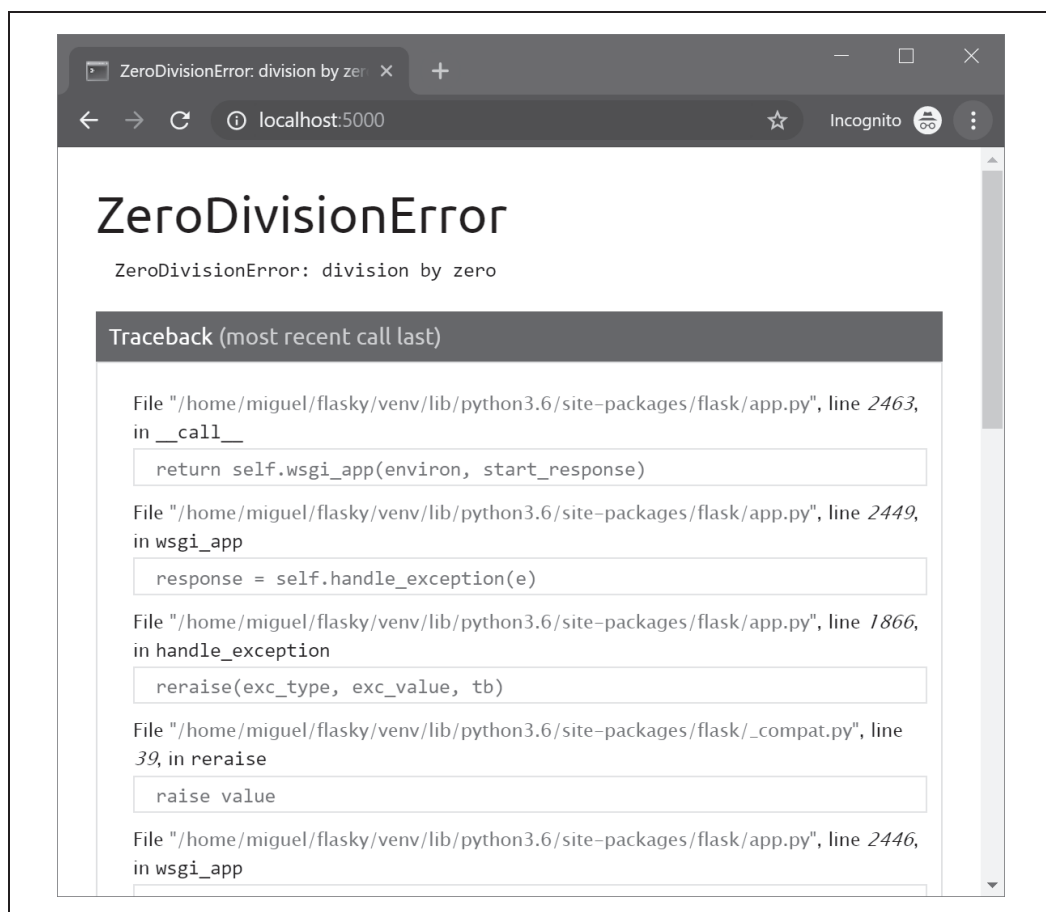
ZeroDivisionError: division by zer ×

+

localhost:5000

Incognito

ZeroDivisionError

ZeroDivisionError: division by zero

Traceback (most recent call last)

File "/home/miguel/flasky/venv/lib/python3.6/site-packages/flask/app.py", line 2463, in __call__

return self.wsgi_app(environ, start_response)

File "/home/miguel/flasky/venv/lib/python3.6/site-packages/flask/app.py", line 2449, in wsgi_app

response = self.handle_exception(e)

File "/home/miguel/flasky/venv/lib/python3.6/site-packages/flask/app.py", line 1866, in handle_exception

reraise(exc_type, exc_value, tb)

File "/home/miguel/flasky/venv/lib/python3.6/site-packages/flask/_compat.py", line 39, in reraise

raise value

File "/home/miguel/flasky/venv/lib/python3.6/site-packages/flask/app.py", line 2446, in wsgi_app